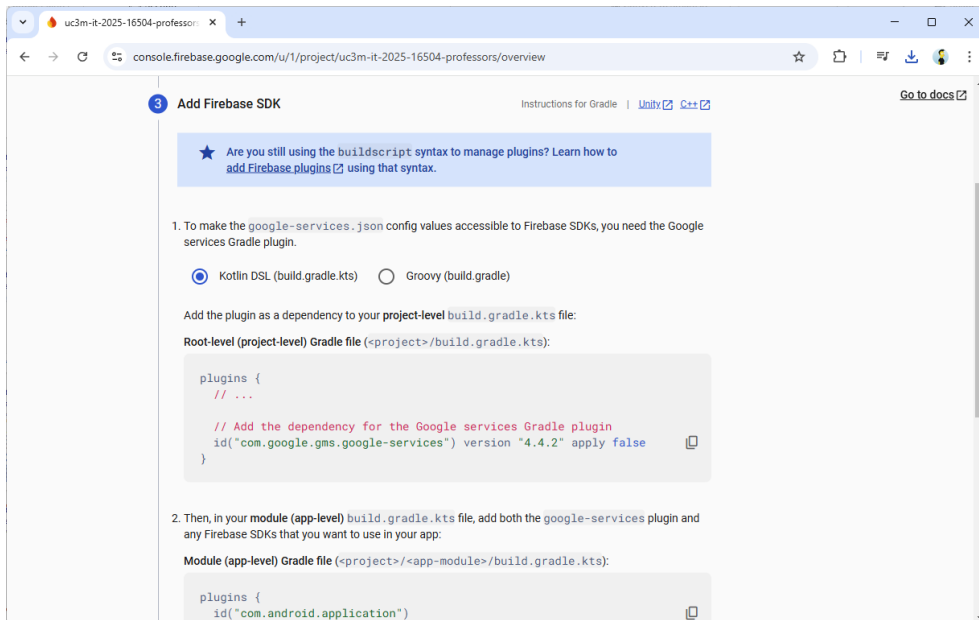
uc3m-it-2025-16504-professo ×
+

console.firebase.google.com/u/1/project/uc3m-it-2025-16504-professors/overview

3 Add Firebase SDK

Instructions for Gradle | Unity C++

Go to docs

Are you still using the buildscript syntax to manage plugins? Learn how to add Firebase plugins using that syntax.

1. To make the google-services.json config values accessible to Firebase SDKs, you need the Google services Gradle plugin.

Kotlin DSL (build.gradle.kts)   Groovy (build.gradle)

Add the plugin as a dependency to your project-level build.gradle.kts file:

Root-level (project-level) Gradle file (<project>/build.gradle.kts):

```
plugins {
  // ...

  // Add the dependency for the Google services Gradle plugin
  id("com.google.gms.google-services") version "4.4.2" apply false
}
```

2. Then, in your module (app-level) build.gradle.kts file, add both the google-services plugin and any Firebase SDKs that you want to use in your app:

Module (app-level) Gradle file (<project>/<app-module>/build.gradle.kts):

```
plugins {
  id("com.android.application")
```